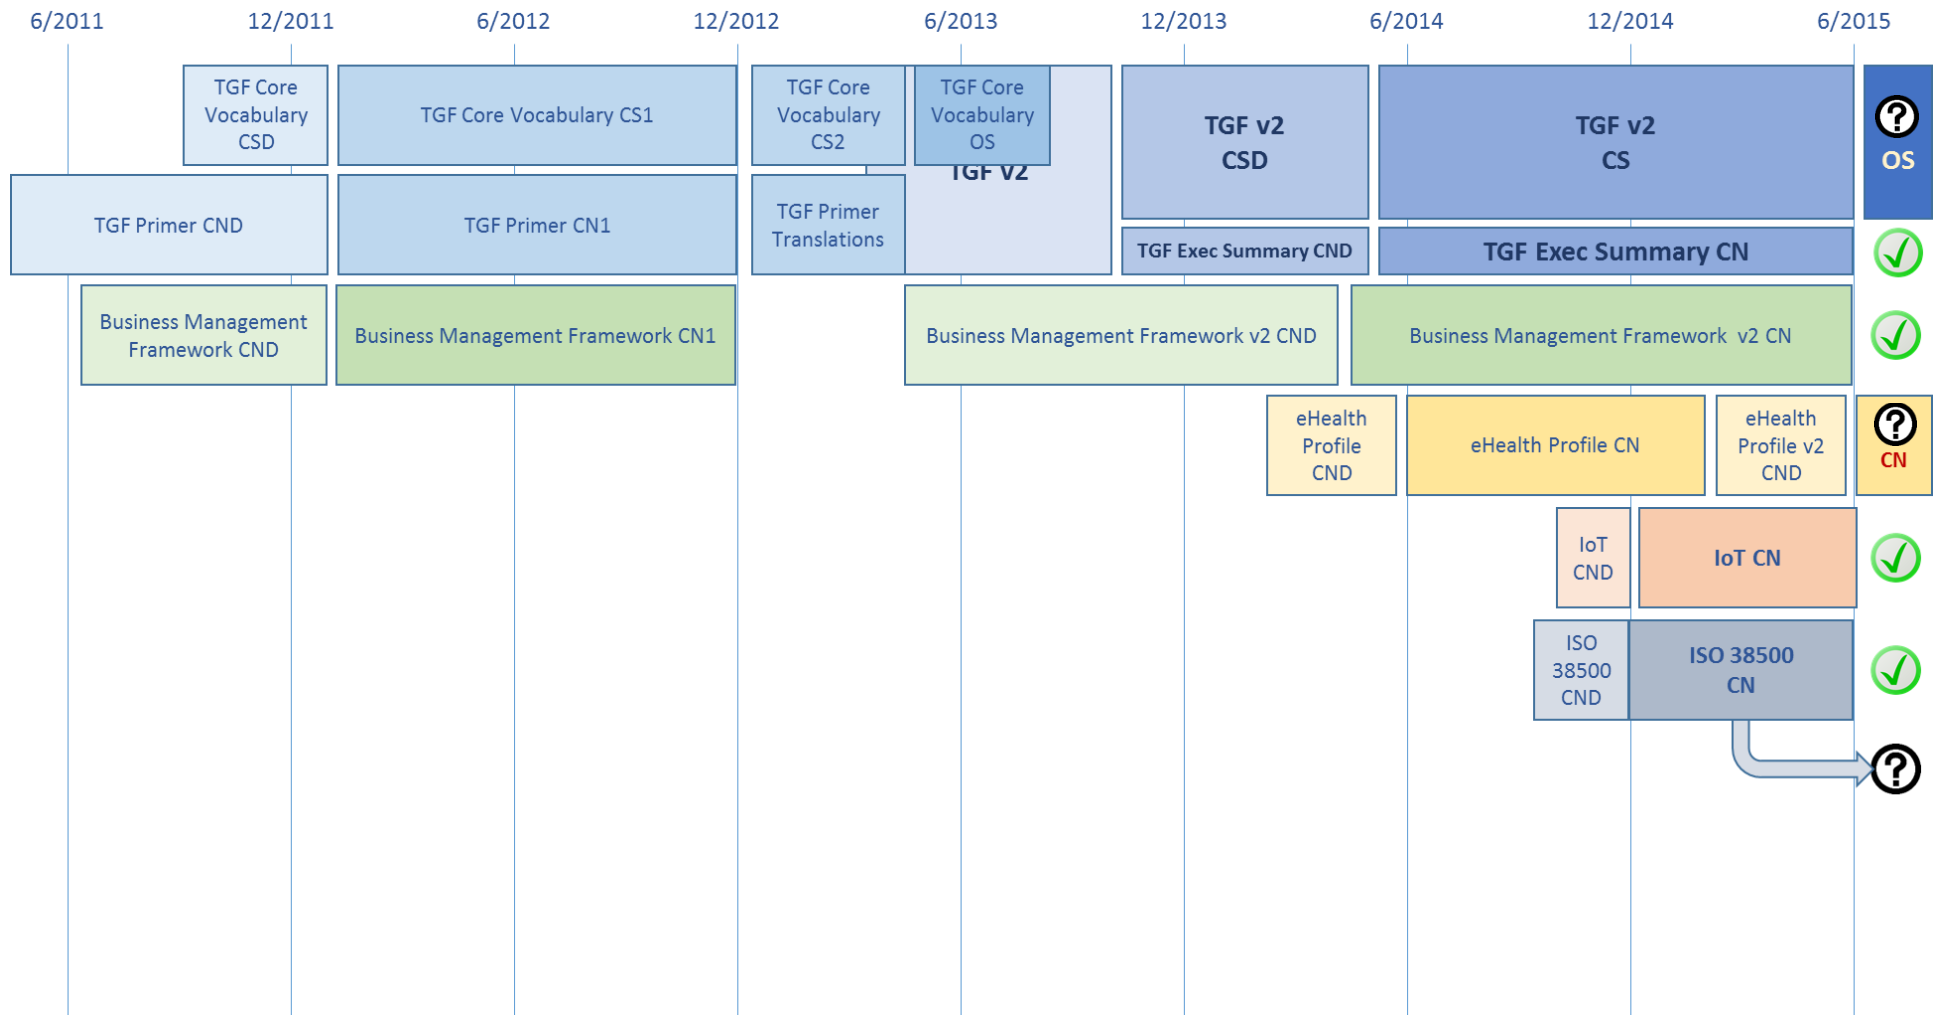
6/2011 12/2011 6/2012 12/2012 6/2013 12/2013 6/2014 12/2014 6/2015

TGF Core Vocabulary CSD

TGF Core Vocabulary CS1

TGF Core Vocabulary CS2

TGF Core Vocabulary OS

TGF V2

TGF v2 CSD

TGF v2 CS

OS

TGF Primer CND

TGF Primer CN1

TGF Primer Translations

TGF Exec Summary CND

TGF Exec Summary CN

Business Management Framework CND

Business Management Framework CN1

Business Management Framework v2 CND

Business Management Framework v2 CN

eHealth Profile CND

eHealth Profile CN

eHealth Profile v2 CND

CN

IoT CND

IoT CN

ISO 38500 CND

ISO 38500 CN